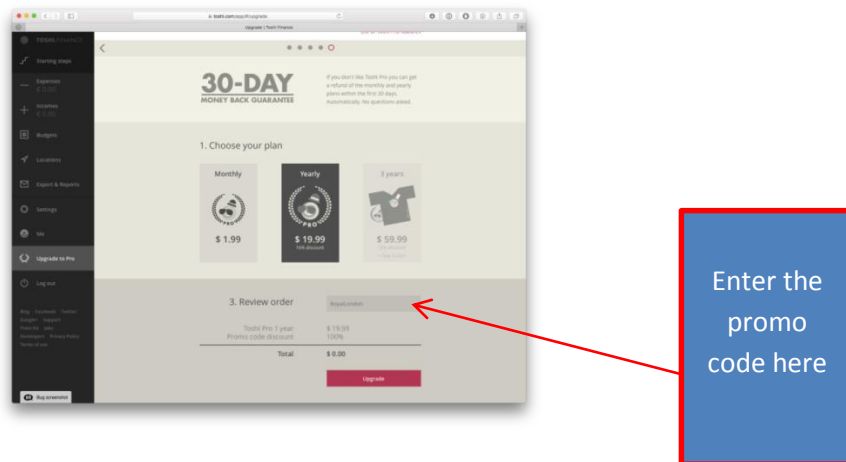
Upgrade | Toshl Finance

TOSHL FINANCE

Starting steps

Expenses

Incomes

Budgets

Locations

Export & Reports

Settings

Me

Upgrade to Pro

Log out

Bug screenshot

30-DAY
MONEY BACK GUARANTEE

If you don't like Toshl Pro you can get a refund of the monthly and yearly plans within the first 30 days. Automatically. No questions asked.

1. Choose your plan

Monthly
$ 1.99

Yearly
PRO
$ 19.99
16% discount

3 years
$ 59.99

3. Review order

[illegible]

Toshl Pro 1 year $ 19.99
Promo code discount 100%

Total $ 0.00

Upgrade

Enter the promo code here